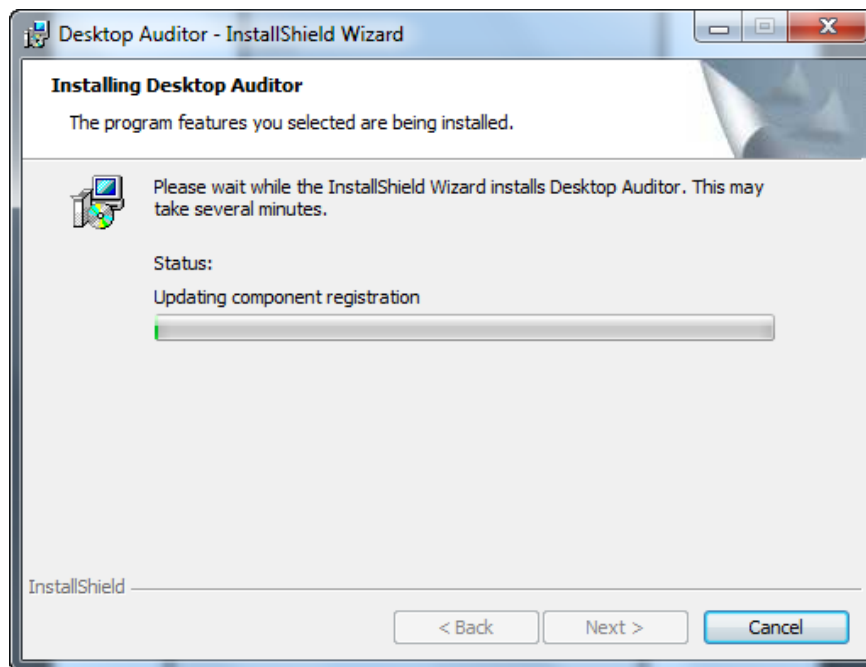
Desktop Auditor - InstallShield Wizard

Installing Desktop Auditor

The program features you selected are being installed.

Please wait while the InstallShield Wizard installs Desktop Auditor. This may take several minutes.

Status:

Updating component registration

InstallShield

< Back

Next >

Cancel